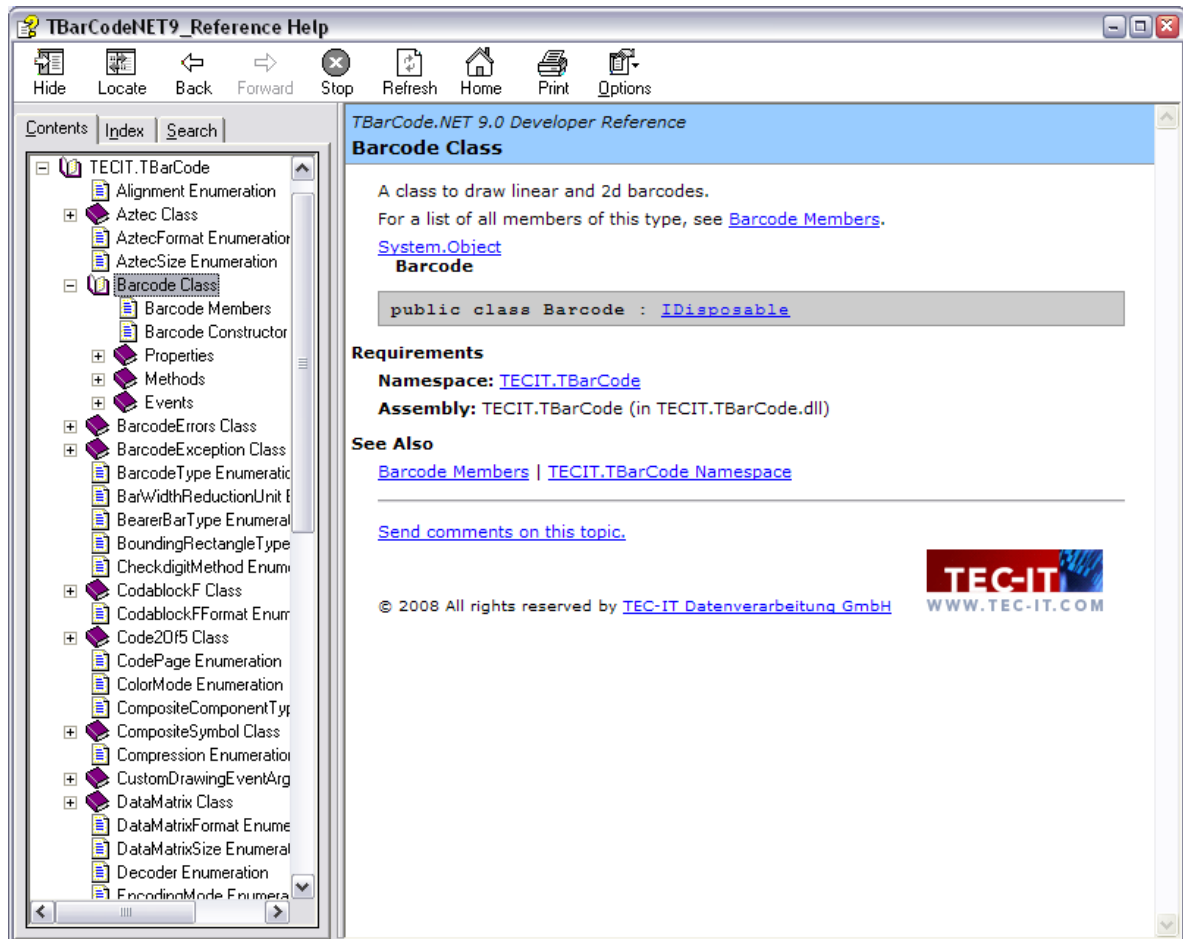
TBarCodeNET9_Reference Help

Hide Locate Back Forward Stop Refresh Home Print Options

Contents Index Search

TECIT.TBarCode
Alignment Enumeration
Aztec Class
AztecFormat Enumeration
AztecSize Enumeration
Barcode Class
Barcode Members
Barcode Constructor
Properties
Methods
Events
BarcodeErrors Class
BarcodeException Class
BarcodeType Enumeratic
BarWidthReductionUnit E
BearerBarType Enumerat
BoundingRectangleType
CheckdigitMethod Enum
CodablockF Class
CodablockFFormat Enum
Code2Of5 Class
CodePage Enumeration
ColorMode Enumeration
CompositeComponentTy
CompositeSymbol Class
Compression Enumeration
CustomDrawingEventArg
DataMatrix Class
DataMatrixFormat Enume
DataMatrixSize Enumerat
Decoder Enumeration
EncodingMode Enumera

TBarCode.NET 9.0 Developer Reference
Barcode Class

A class to draw linear and 2d barcodes.

For a list of all members of this type, see Barcode Members.

System.Object
Barcode

public class Barcode : IDisposable

Requirements

Namespace: TECIT.TBarCode

Assembly: TECIT.TBarCode (in TECIT.TBarCode.dll)

See Also

Barcode Members | TECIT.TBarCode Namespace

Send comments on this topic.

© 2008 All rights reserved by TEC-IT Datenverarbeitung GmbH

TEC-IT
WWW.TEC-IT.COM